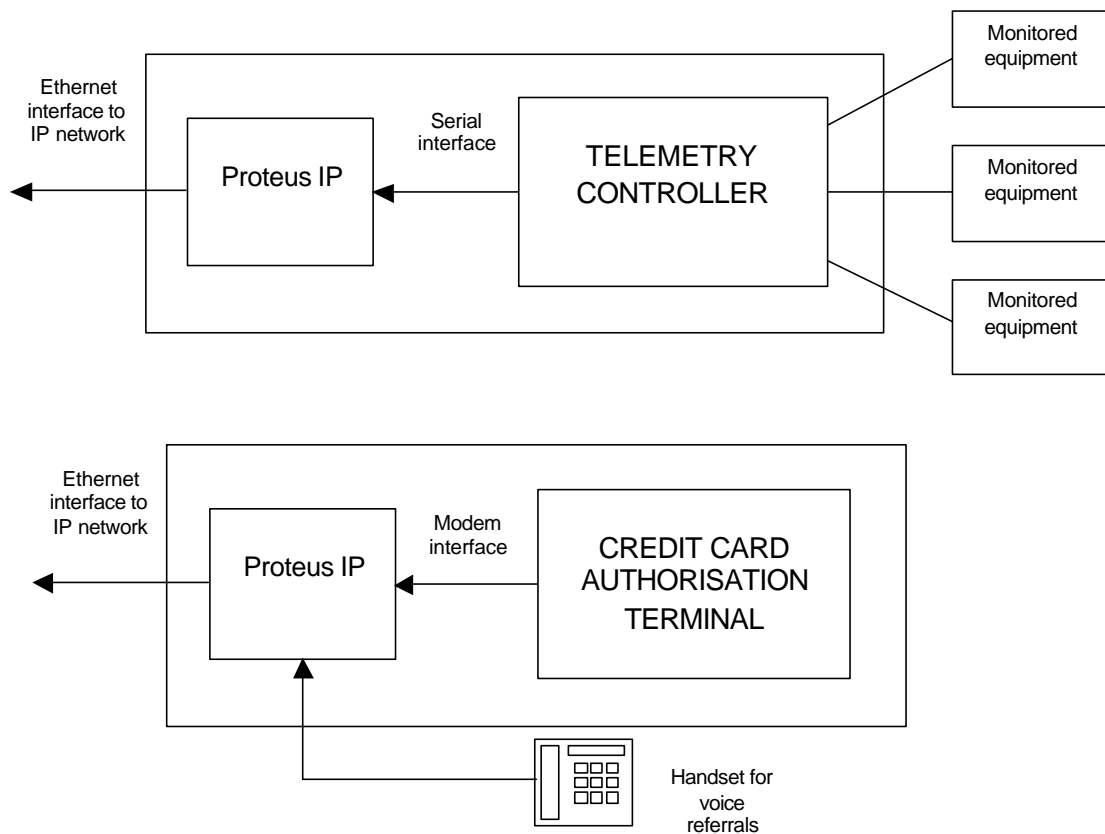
Ethernet interface to IP network

Proteus IP

Serial interface

TELEMETRY CONTROLLER

Monitored equipment

Monitored equipment

Monitored equipment

Ethernet interface to IP network

Proteus IP

Modem interface

CREDIT CARD AUTHORISATION TERMINAL

Handset for voice referrals